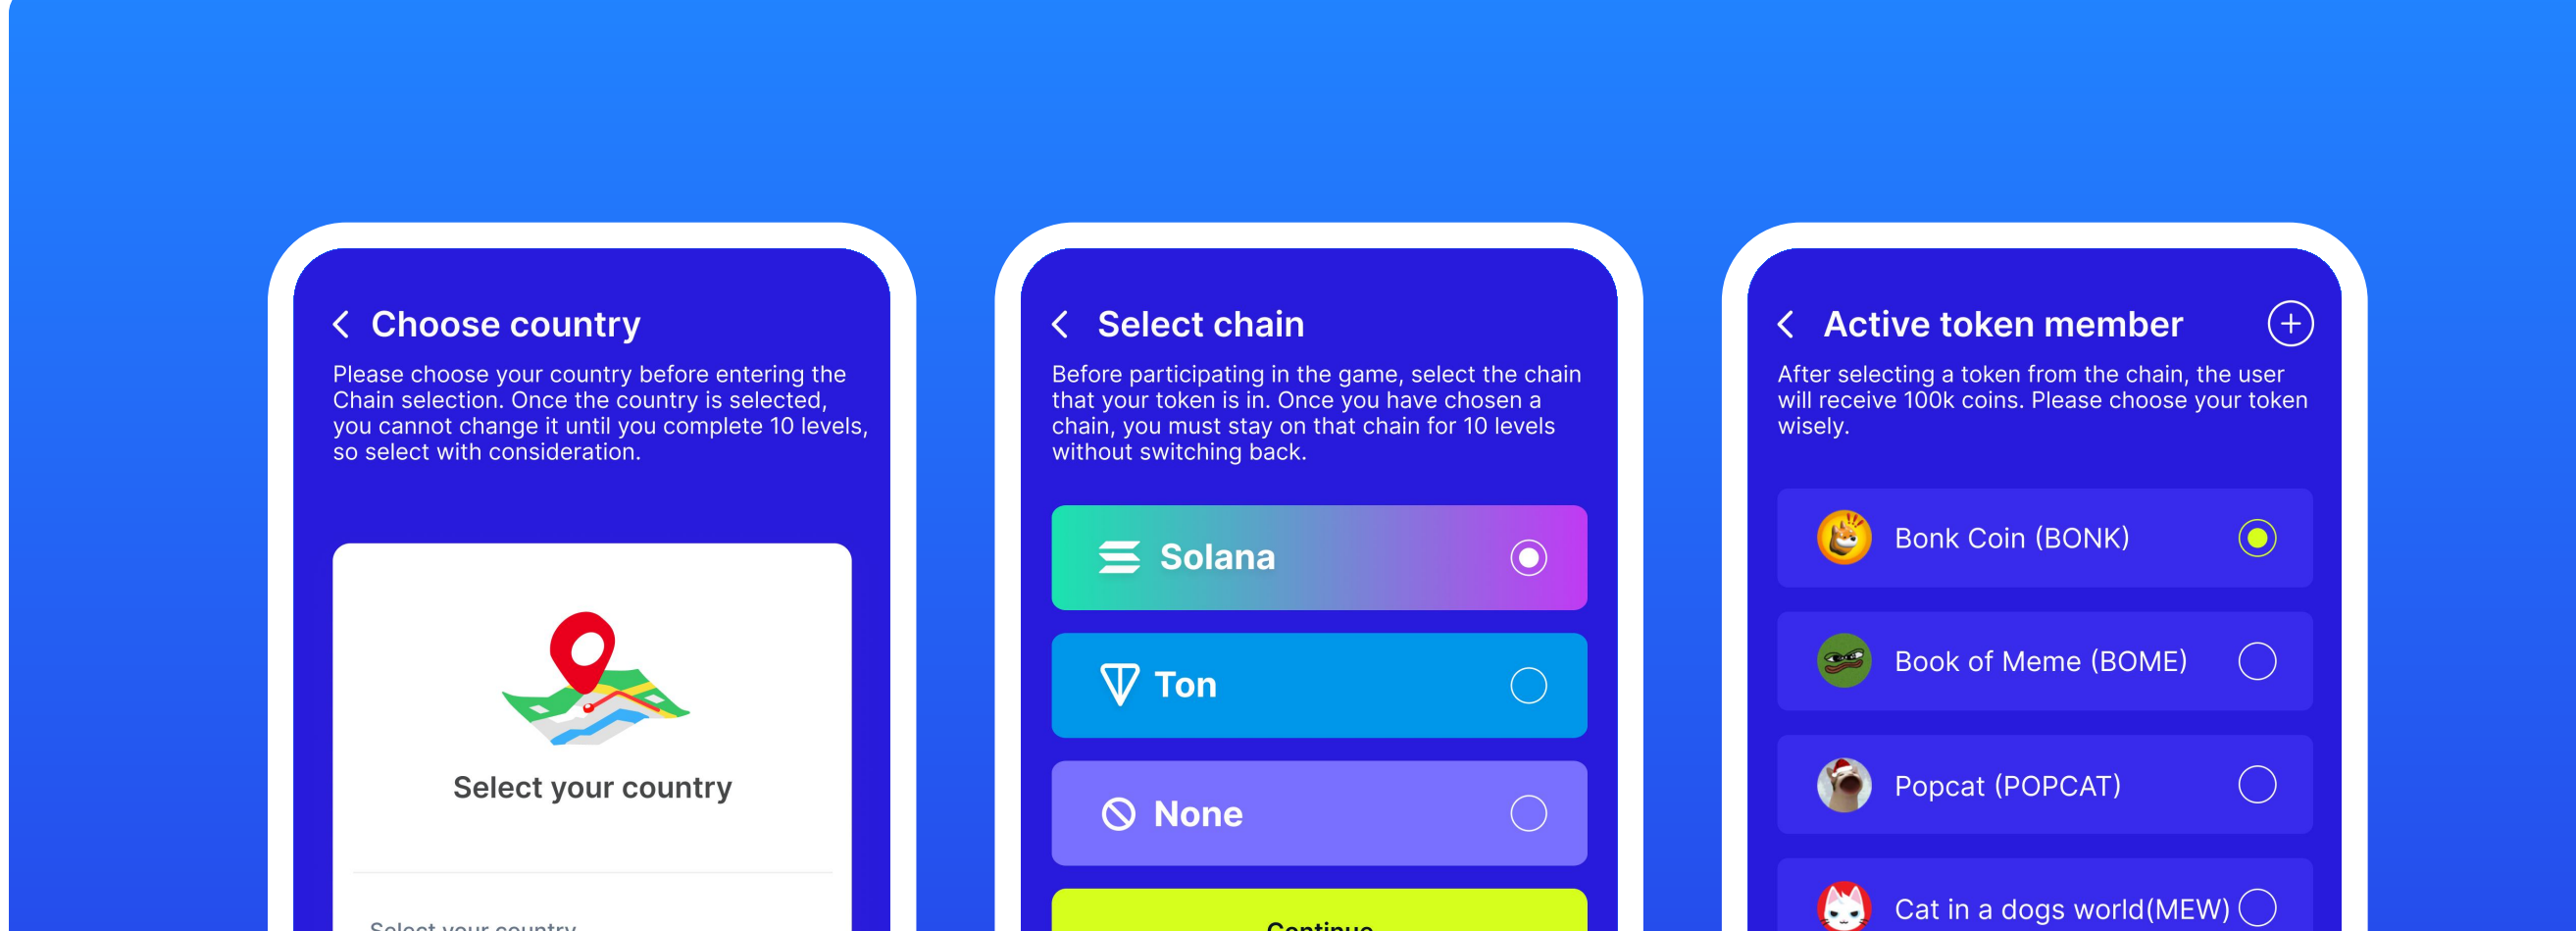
Choose country

Please choose your country before entering the Chain selection. Once the country is selected, you cannot change it until you complete 10 levels, so select with consideration.

Select your country

Select your country

Select chain

Before participating in the game, select the chain that your token is in. Once you have chosen a chain, you must stay on that chain for 10 levels without switching back.

Solana

Ton

None

Continue

Active token member

After selecting a token from the chain, the user will receive 100k coins. Please choose your token wisely.

Bonk Coin (BONK)

Book of Meme (BOME)

Popcat (POPCAT)

Cat in a dogs world(MEW)